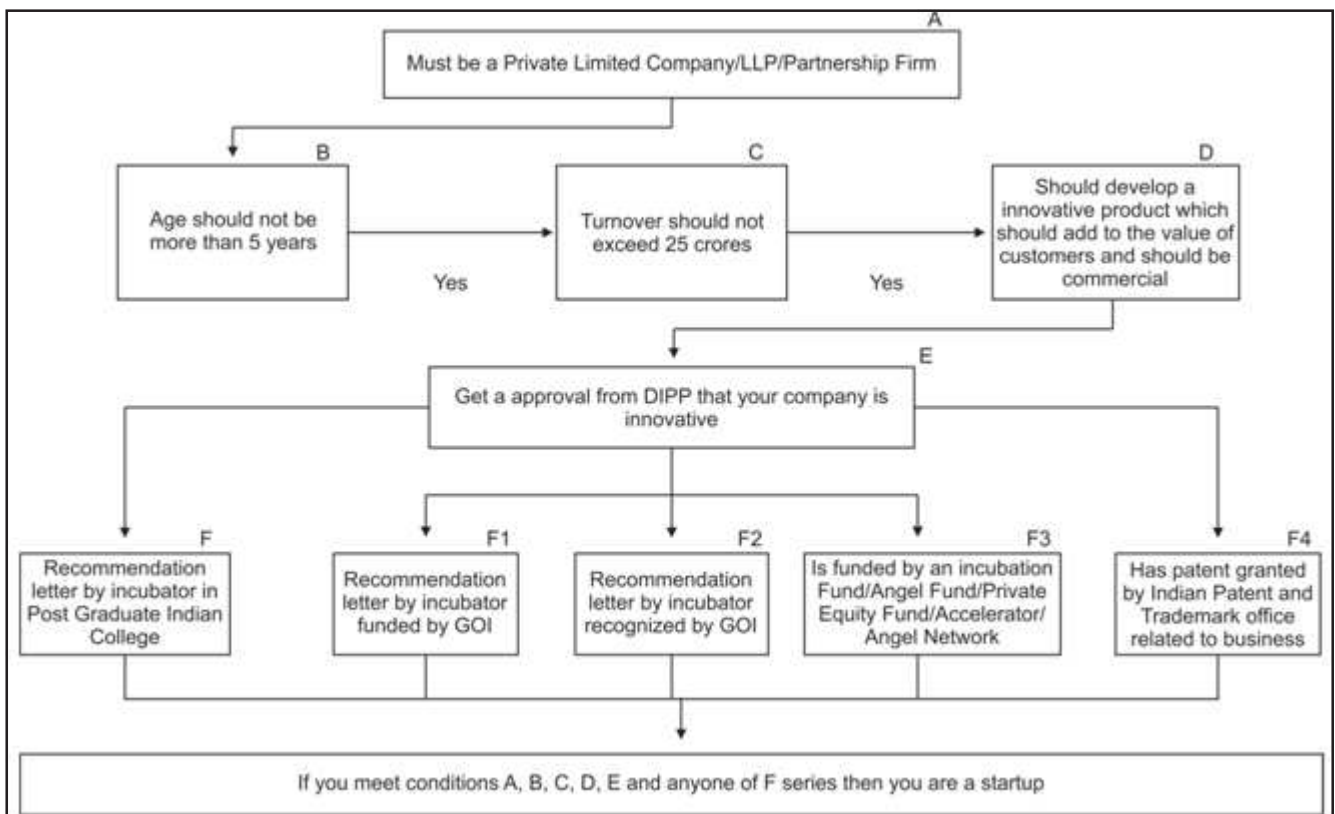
A
Must be a Private Limited Company/LLP/Partnership Firm

B
Age should not be more than 5 years

Yes

C
Turnover should not exceed 25 crores

Yes

D
Should develop a innovative product which should add to the value of customers and should be commercial

E
Get a approval from DIPP that your company is innovative

F
Recommendation letter by incubator in Post Graduate Indian College

F1
Recommendation letter by incubator funded by GOI

F2
Recommendation letter by incubator recognized by GOI

F3
Is funded by an incubation Fund/Angel Fund/Private Equity Fund/Accelerator/ Angel Network

F4
Has patent granted by Indian Patent and Trademark office related to business

If you meet conditions A, B, C, D, E and anyone of F series then you are a startup